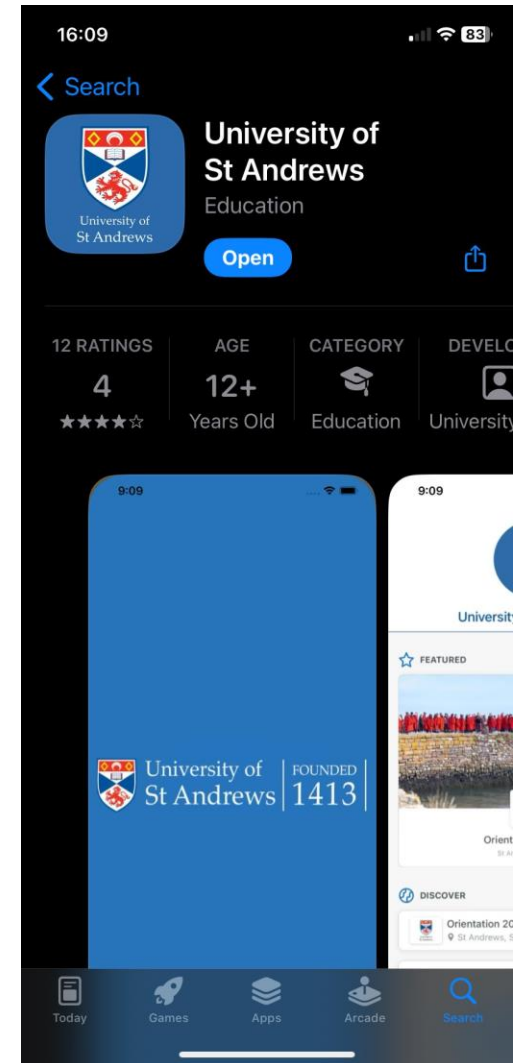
16:09

83

Search

University of St Andrews

University of St Andrews

Education

Open

12 RATINGS

4

★★★★☆

AGE

12+

Years Old

CATEGORY

Education

DEVELO

University

9:09

University of St Andrews | FOUNDED 1413

9:09

Universit

FEATURED

Orient

St A

DISCOVER

Orientation 20

St Andrews, S

Today

Games

Apps

Arcade

Search